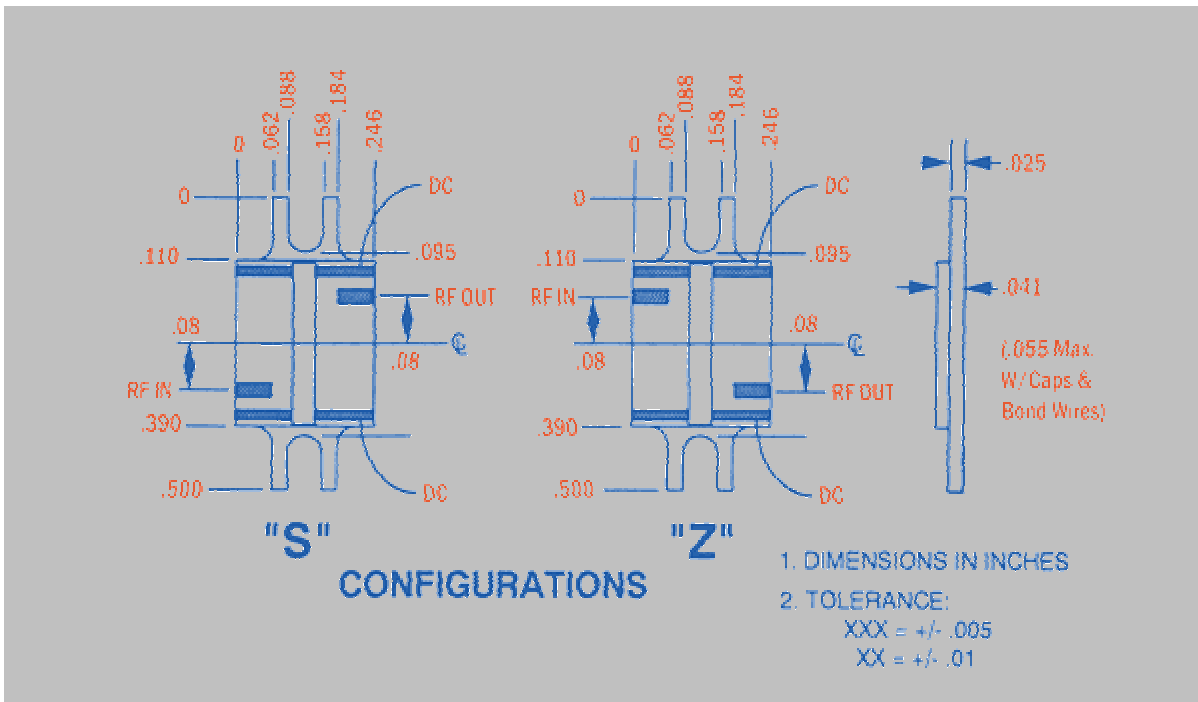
0
.062
.088
.158
.184
.246
0
DC
.110
.095
RF OUT
.08
℄
.08
RF IN
.390
.500
DC
"S"

0
.062
.088
.158
.184
.246
0
DC
.110
.095
RF IN
.08
℄
.08
RF OUT
.390
.500
DC
"Z"

CONFIGURATIONS

.025
.041
(.055 Max. W/Caps & Bond Wires)

1. DIMENSIONS IN INCHES
2. TOLERANCE:
XXX = +/- .005
XX = +/- .01